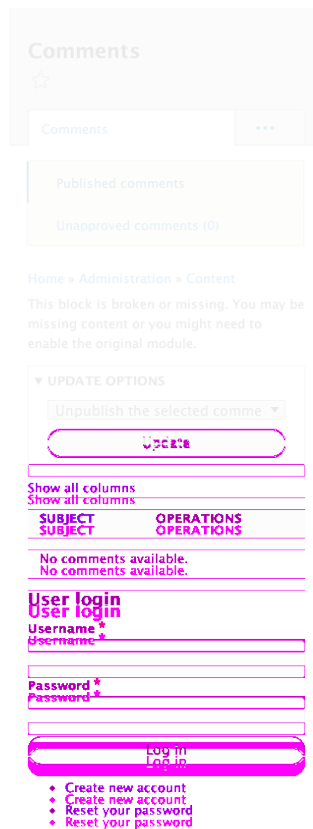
Comments

Comments

Published comments

Unapproved comments (0)

Home » Administration » Content

This block is broken or missing. You may be missing content or you might need to enable the original module.

▼ UPDATE OPTIONS

Unpublish the selected comme ▼

Update

Show all columns
Show all columns

| SUBJECT | OPERATIONS |
|---|---|
| SUBJECT | OPERATIONS |

No comments available.
No comments available.

User login
User login

Username *
Username *

Password *
Password *

Log in
Log in

- Create new account
- Create new account
- Reset your password
- Reset your password